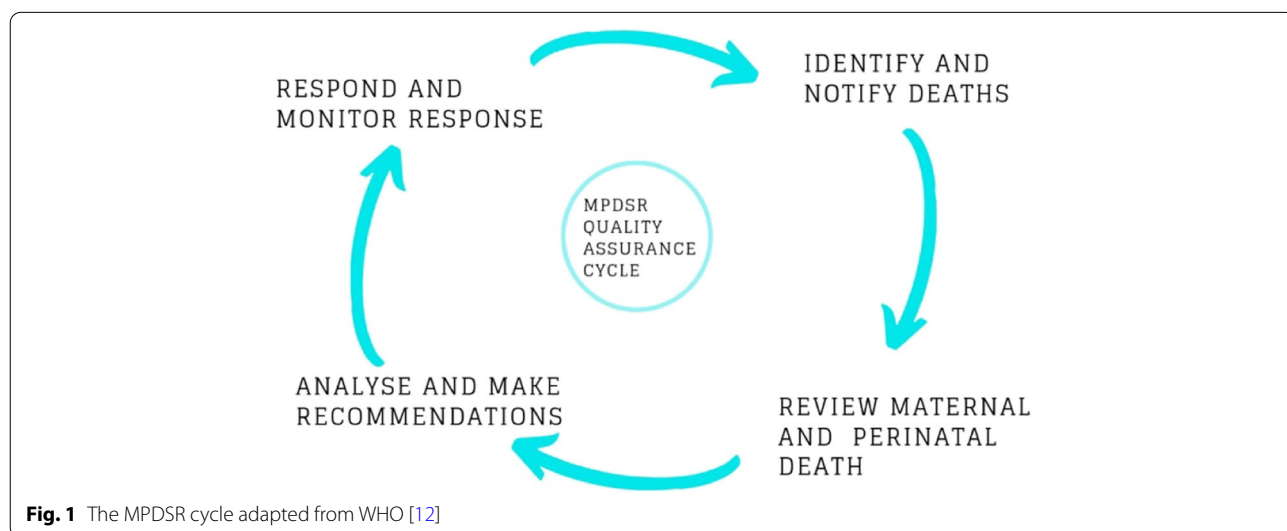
RESPOND AND MONITOR RESPONSE

IDENTIFY AND NOTIFY DEATHS

MPDSR QUALITY ASSURANCE CYCLE

REVIEW MATERNAL AND PERINATAL DEATH

ANALYSE AND MAKE RECOMMENDATIONS

**Fig. 1** The MPDSR cycle adapted from WHO [12]